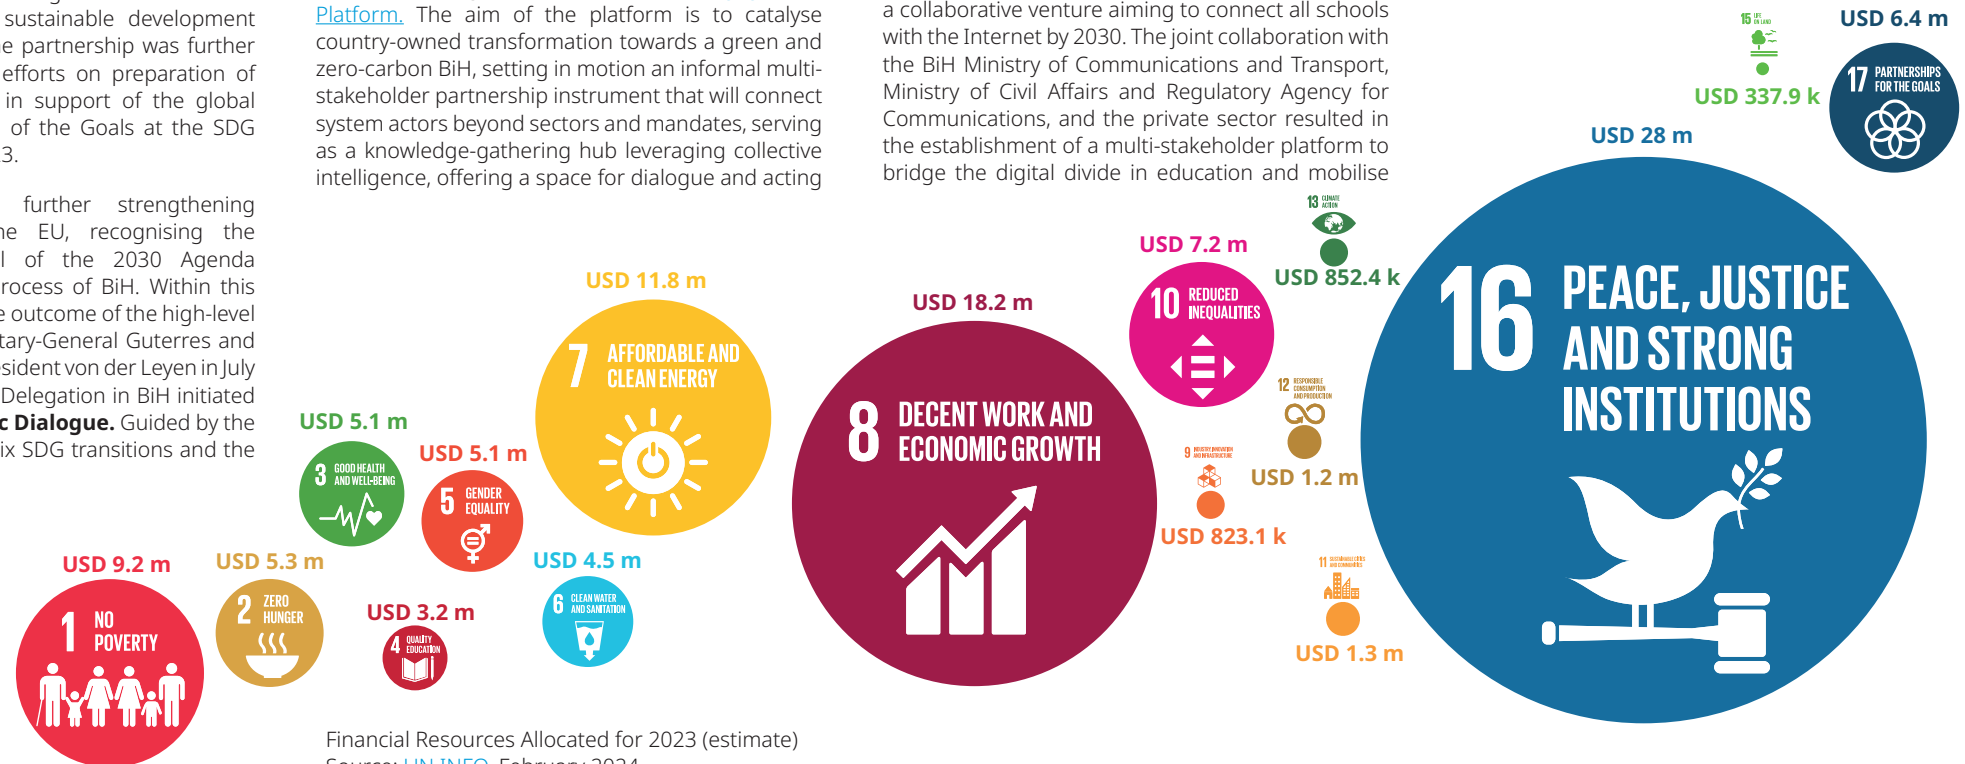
sustainable development e partnership was further efforts on preparation of in support of the global of the Goals at the SDG 3.

further strengthening he EU, recognising the l of the 2030 Agenda rocess of BiH. Within this e outcome of the high-level tary-General Guterres and sident von der Leyen in July Delegation in BiH initiated c Dialogue. Guided by the ix SDG transitions and the

Platform. The aim of the platform is to catalyse country-owned transformation towards a green and zero-carbon BiH, setting in motion an informal multi-stakeholder partnership instrument that will connect system actors beyond sectors and mandates, serving as a knowledge-gathering hub leveraging collective intelligence, offering a space for dialogue and acting

a collaborative venture aiming to connect all schools with the Internet by 2030. The joint collaboration with the BiH Ministry of Communications and Transport, Ministry of Civil Affairs and Regulatory Agency for Communications, and the private sector resulted in the establishment of a multi-stakeholder platform to bridge the digital divide in education and mobilise

USD 9.2 m
1 NO POVERTY
USD 5.3 m
2 ZERO HUNGER
USD 5.1 m
3 GOOD HEALTH AND WELL-BEING
USD 3.2 m
4 QUALITY EDUCATION
USD 5.1 m
5 GENDER EQUALITY
USD 4.5 m
6 CLEAN WATER AND SANITATION
USD 11.8 m
7 AFFORDABLE AND CLEAN ENERGY
USD 18.2 m
8 DECENT WORK AND ECONOMIC GROWTH
9 INDUSTRY, INNOVATION AND INFRASTRUCTURE
USD 823.1 k
USD 7.2 m
10 REDUCED INEQUALITIES
11 SUSTAINABLE CITIES AND COMMUNITIES
USD 1.3 m
12 RESPONSIBLE CONSUMPTION AND PRODUCTION
USD 1.2 m
13 CLIMATE ACTION
USD 852.4 k
15 LIFE ON LAND
USD 337.9 k
USD 28 m
16 PEACE, JUSTICE AND STRONG INSTITUTIONS
USD 6.4 m
17 PARTNERSHIPS FOR THE GOALS

Financial Resources Allocated for 2023 (estimate)
Source: UN INFO, February 2024